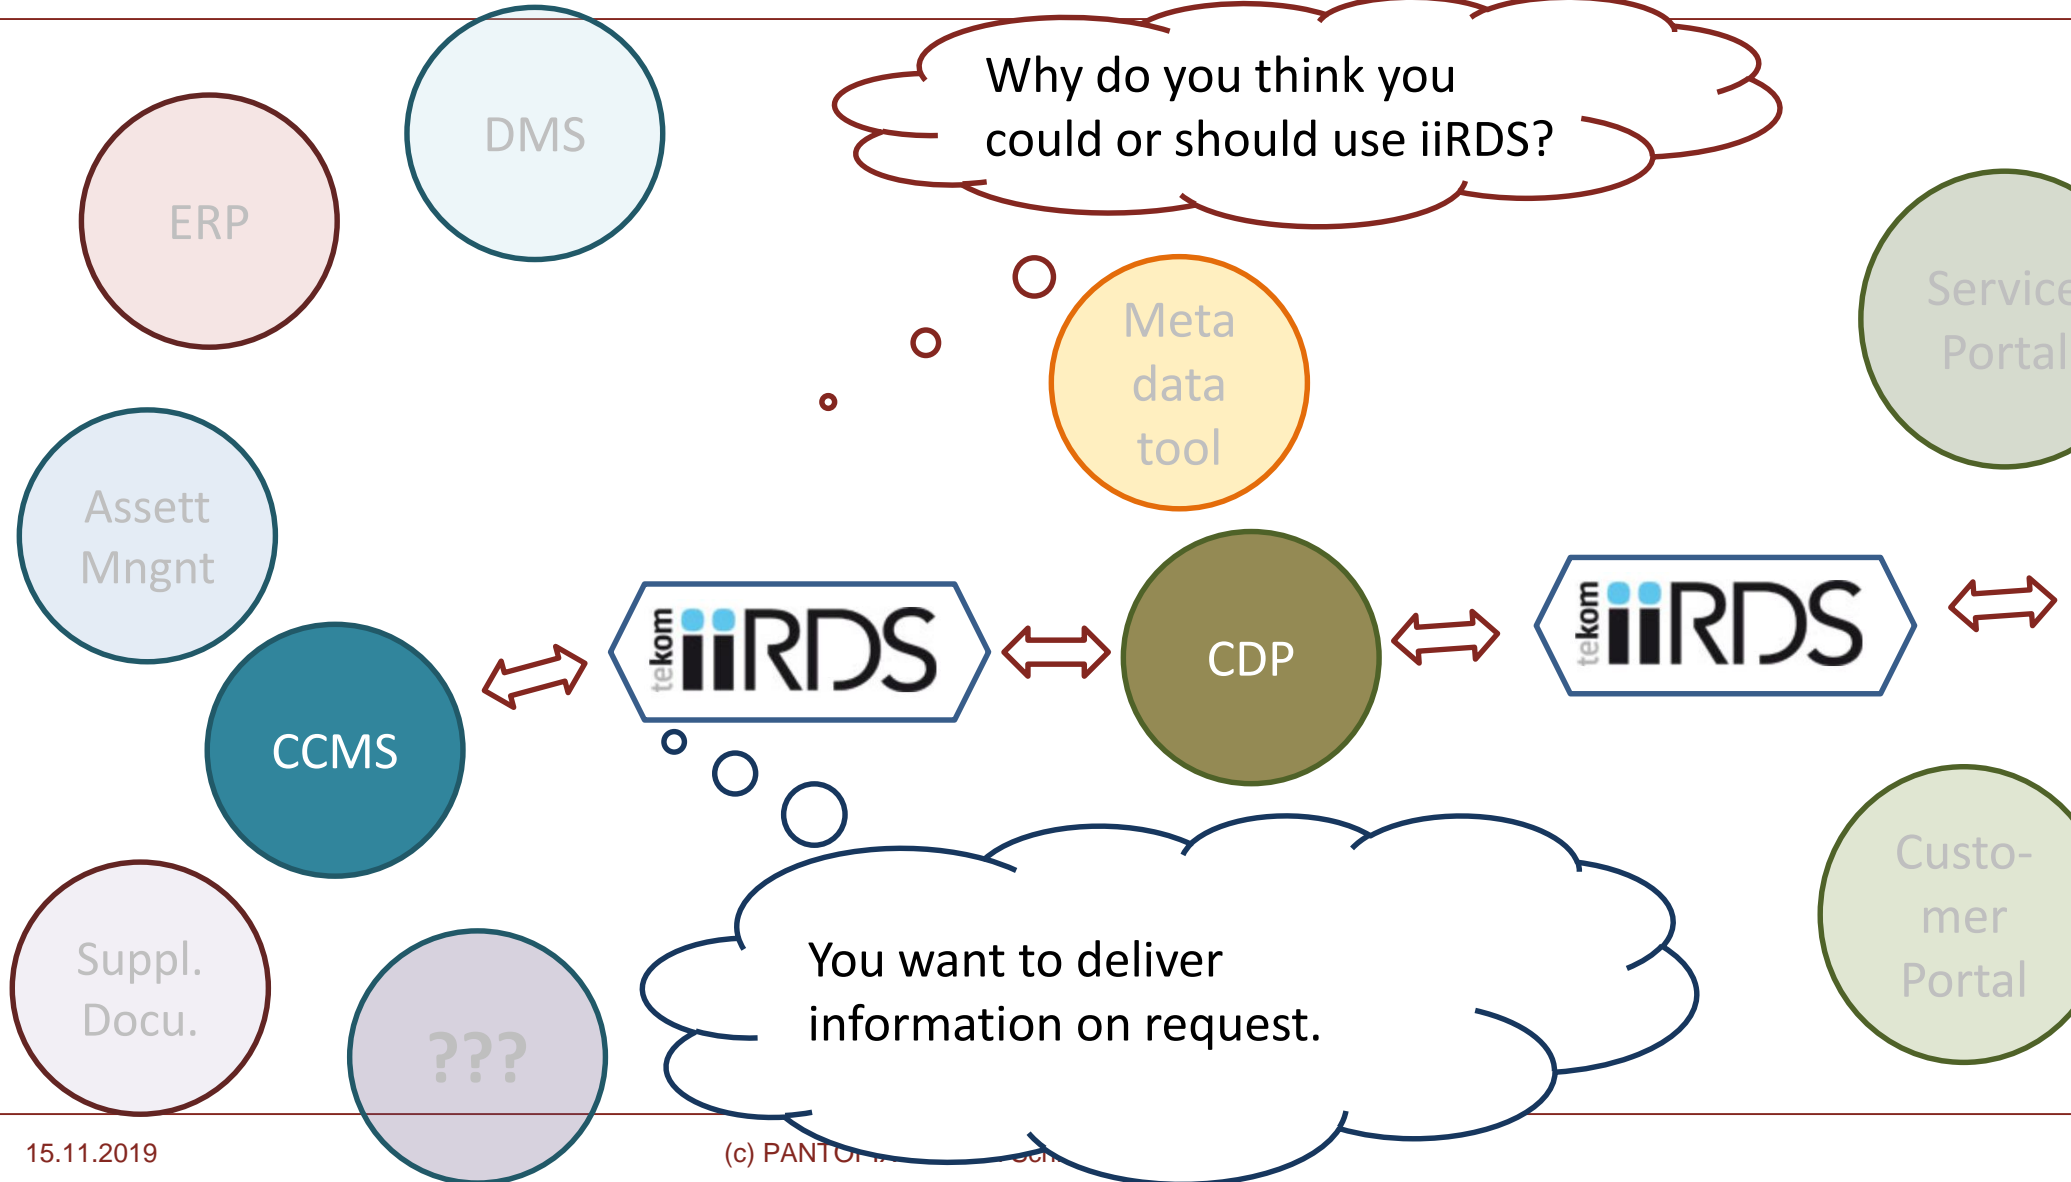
Why do you think you could or should use iiRDS?

ERP

DMS

Meta data tool

Service Portal

Assett Mngnt

CCMS

tekom iiRDS

CDP

tekom iiRDS

Custo-mer Portal

Suppl. Docu.

???

You want to deliver information on request.

15.11.2019

(c) PANTO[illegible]